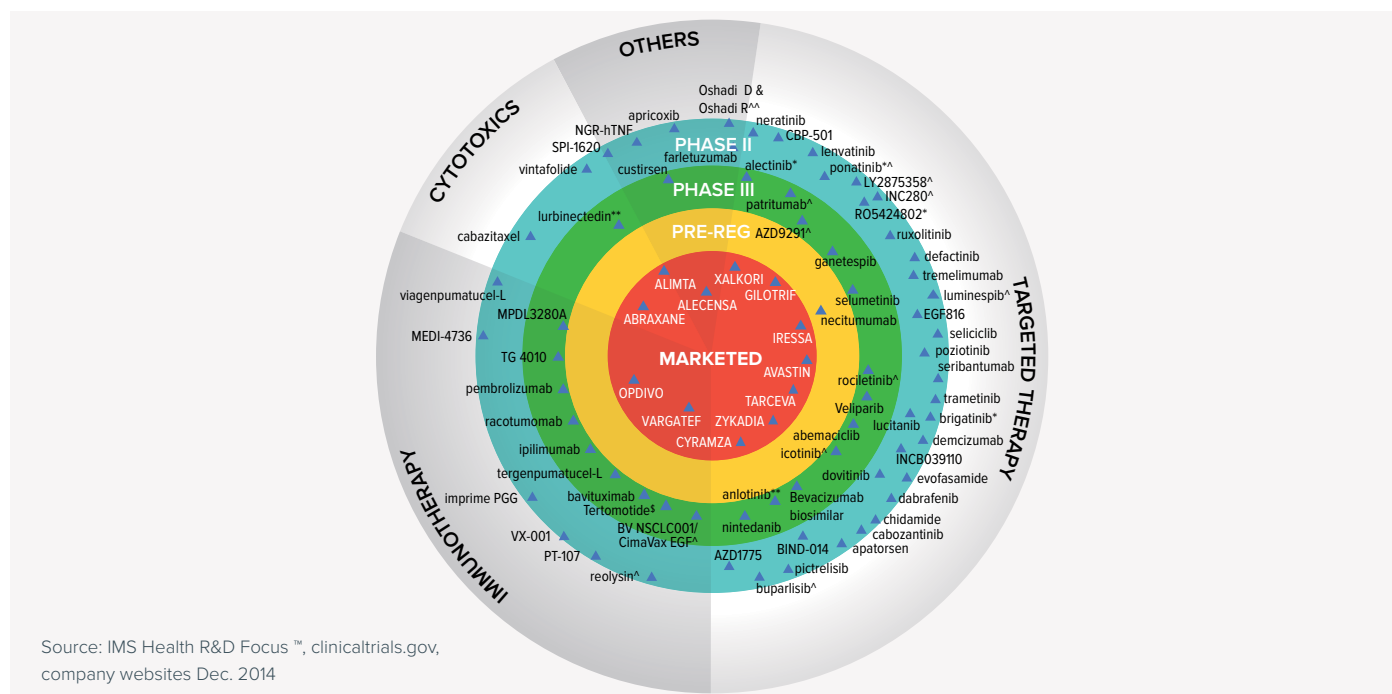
OTHERS

CYTOTOXICS

TARGETED THERAPY

IMMUNOTHERAPY

PHASE II

PHASE III

PRE-REG

MARKETED

Oshadi D & Oshadi R^^
apricoxib
NGR-hTNF
SPI-1620
vintafolide
farletuzumab
custirsen
neratinib
CBP-501
lenvatinib
alectinib*
ponatinib*^
LY2875358^
INC280^
RO5424802*
patritumab^
lurbinectedin**
cabazitaxel
AZD9291^
ruxolitinib
defactinib
tremelimumab
ganetespib
luminespib^
EGF816
seliciclib
poziotinib
seribantumab
XALKORI
ALIMTA
GILOTRIF
ALECENSA
ABRAXANE
selumetinib
necitumumab
IRESSA
AVASTIN
OPDIVO
TARCEVA
VARGATEF
ZYKADIA
CYRAMZA
rociletinib^
Veliparib
abemaciclib
icotinib^
lucitanib
trametinib
brigatinib*
demcizumab
INCB039110
evofasamide
dovitinib
dabrafenib
chidamide
cabozantinib
apatorsen
viagenpumatucel-L
MPDL3280A
MEDI-4736
TG 4010
pembrolizumab
racotumomab
ipilimumab
tergenpumatucel-L
imprime PGG
bavituximab
Tertomotide$
anlotinib**
Bevacizumab biosimilar
nintedanib
BV NSCLC001/ CimaVax EGF^
VX-001
PT-107
AZD1775
BIND-014
pictrelisib
reolysin^
buparlisib^

Source: IMS Health R&D Focus ™, clinicaltrials.gov, company websites Dec. 2014